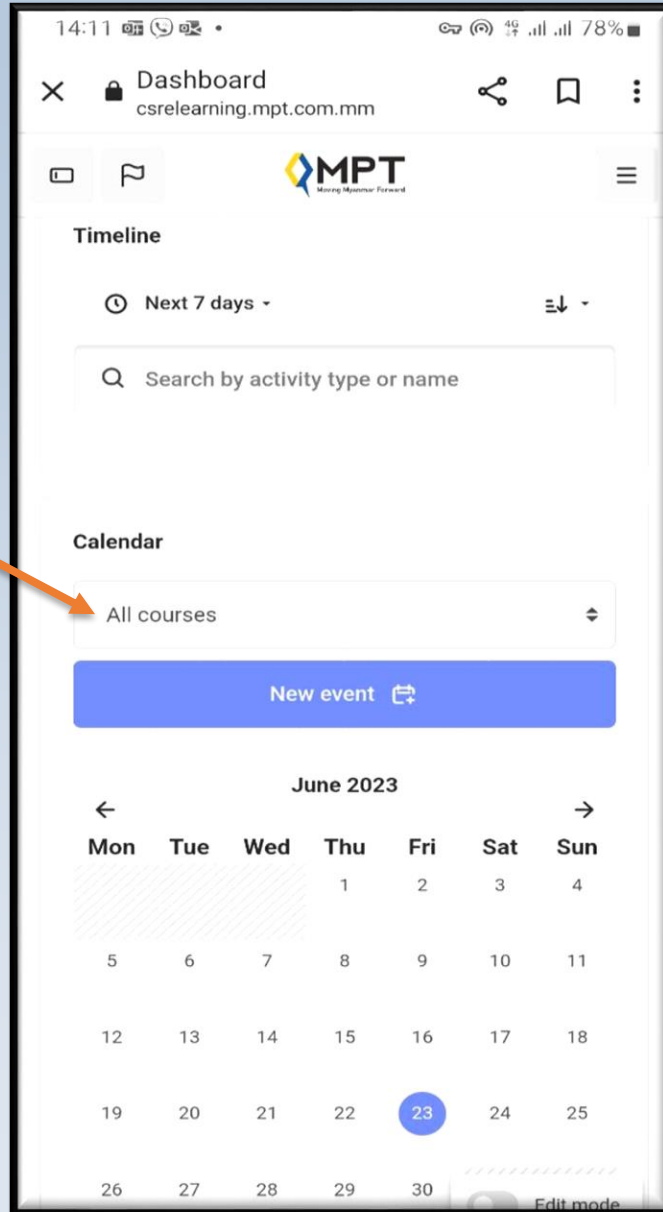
14:11 • 4G 78%

Dashboard
csrelearning.mpt.com.mm

MPT
Moving Myanmar Forward

Timeline

Next 7 days

Search by activity type or name

Calendar

All courses

New event

June 2023

| Mon | Tue | Wed | Thu | Fri | Sat | Sun |
|---|---|---|---|---|---|---|
| | | | 1 | 2 | 3 | 4 |
| 5 | 6 | 7 | 8 | 9 | 10 | 11 |
| 12 | 13 | 14 | 15 | 16 | 17 | 18 |
| 19 | 20 | 21 | 22 | 23 | 24 | 25 |
| 26 | 27 | 28 | 29 | 30 | | |

Edit mode